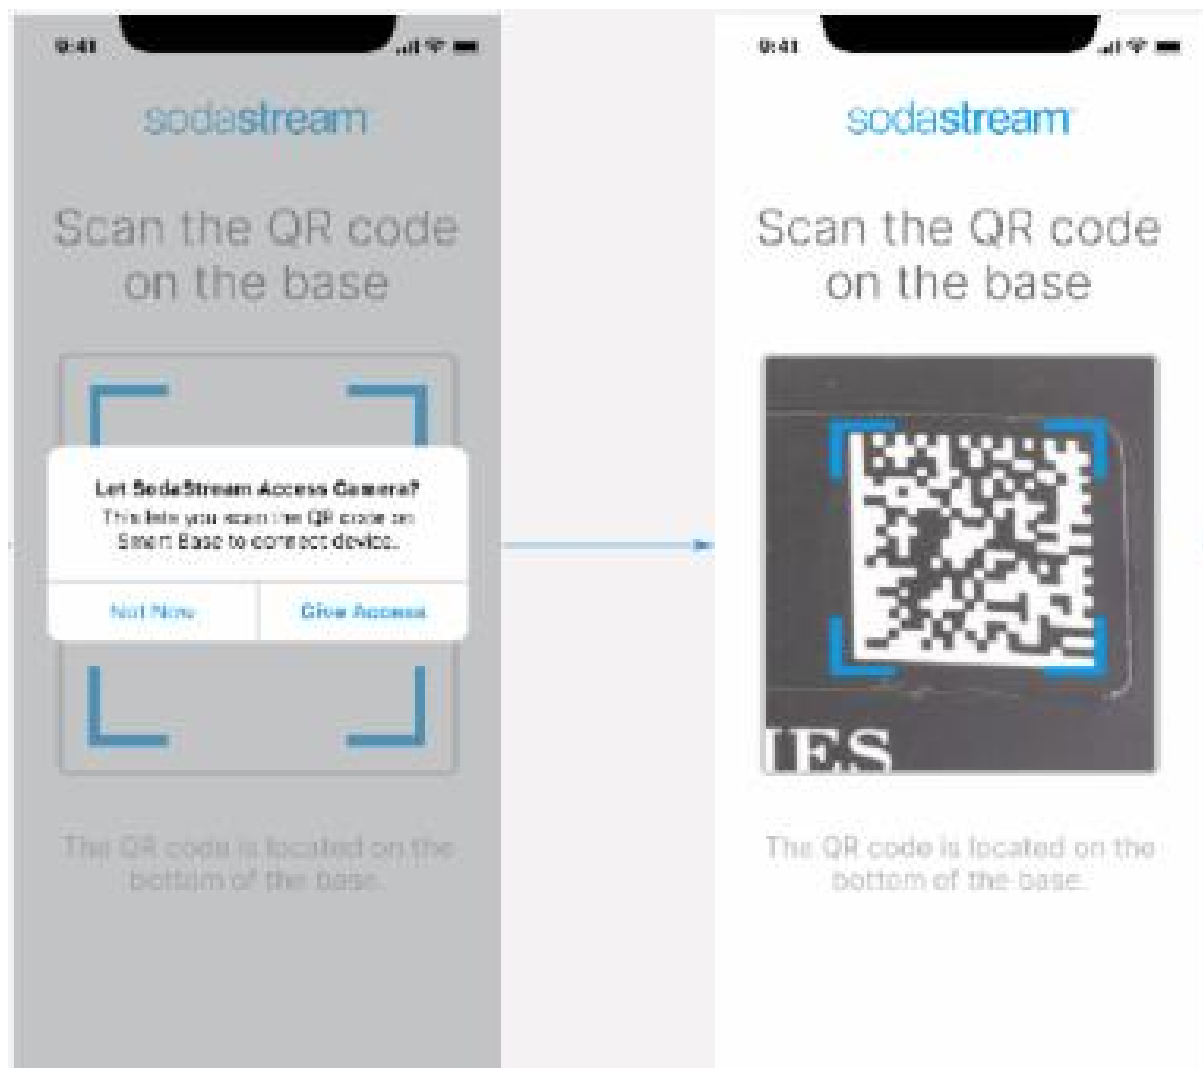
9:41

sodastream

Scan the QR code on the base

Let SodaStream Access Camera?
This lets you scan the QR code on Smart Base to connect device.

Not Now | Give Access

The QR code is located on the bottom of the base.

9:41

sodastream

Scan the QR code on the base

IES

The QR code is located on the bottom of the base.